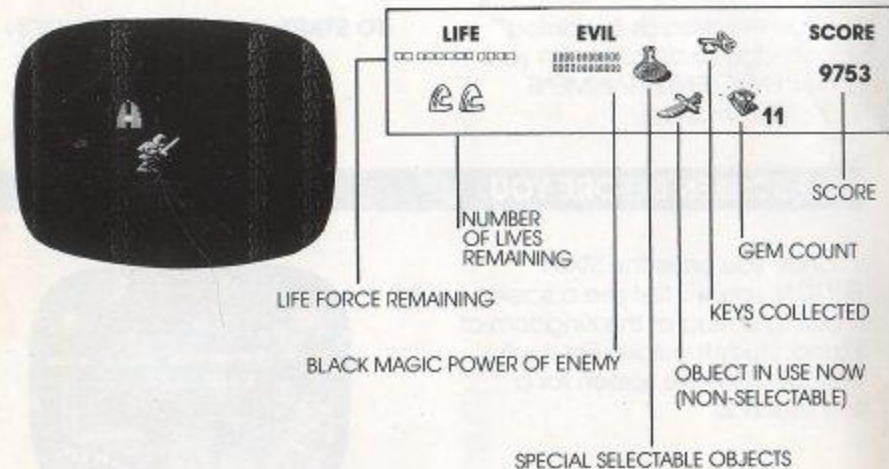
LIFE

EVIL

SCORE

9753

11

SCORE

NUMBER OF LIVES REMAINING

GEM COUNT

LIFE FORCE REMAINING

KEYS COLLECTED

BLACK MAGIC POWER OF ENEMY

OBJECT IN USE NOW (NON-SELECTABLE)

SPECIAL SELECTABLE OBJECTS